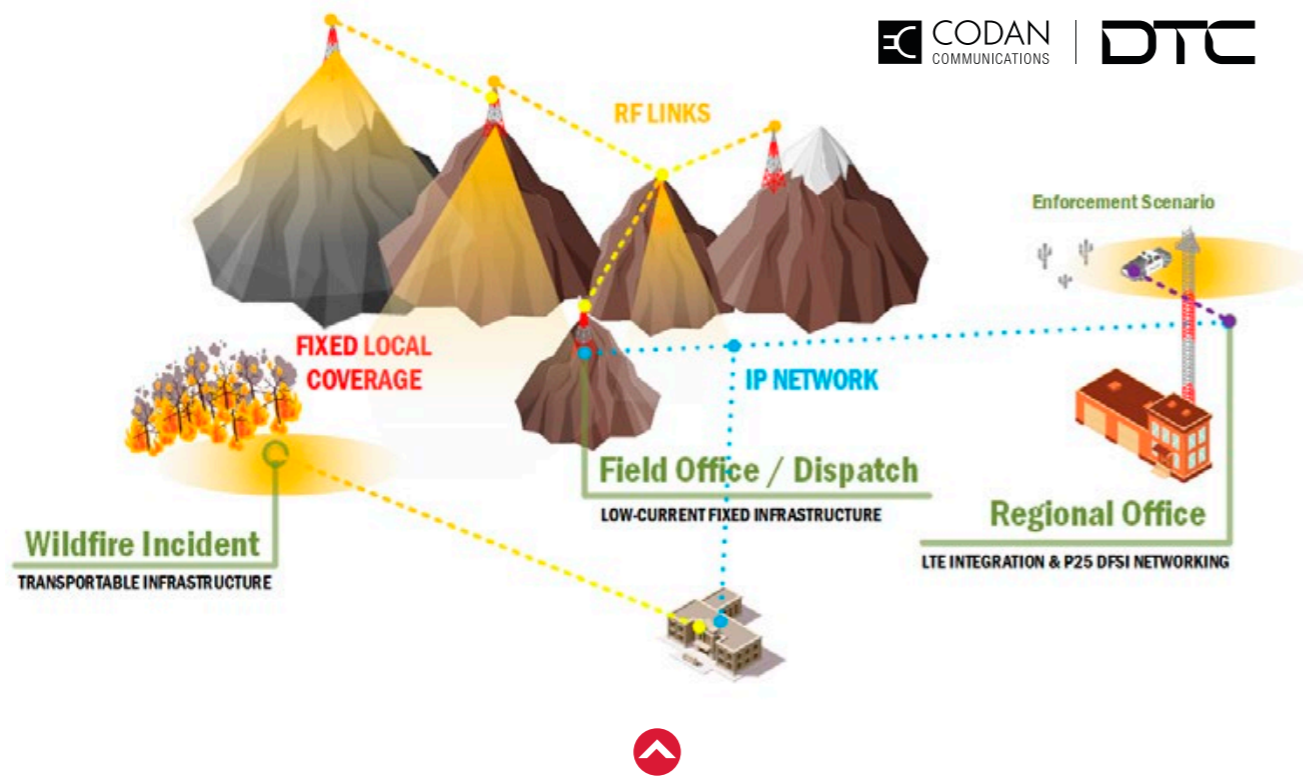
CODAN COMMUNICATIONS | DTC

RF LINKS

Enforcement Scenario

FIXED LOCAL COVERAGE

IP NETWORK

Field Office / Dispatch
LOW-CURRENT FIXED INFRASTRUCTURE

Regional Office
LTE INTEGRATION & P25 DFSI NETWORKING

Wildfire Incident
TRANSPORTABLE INFRASTRUCTURE